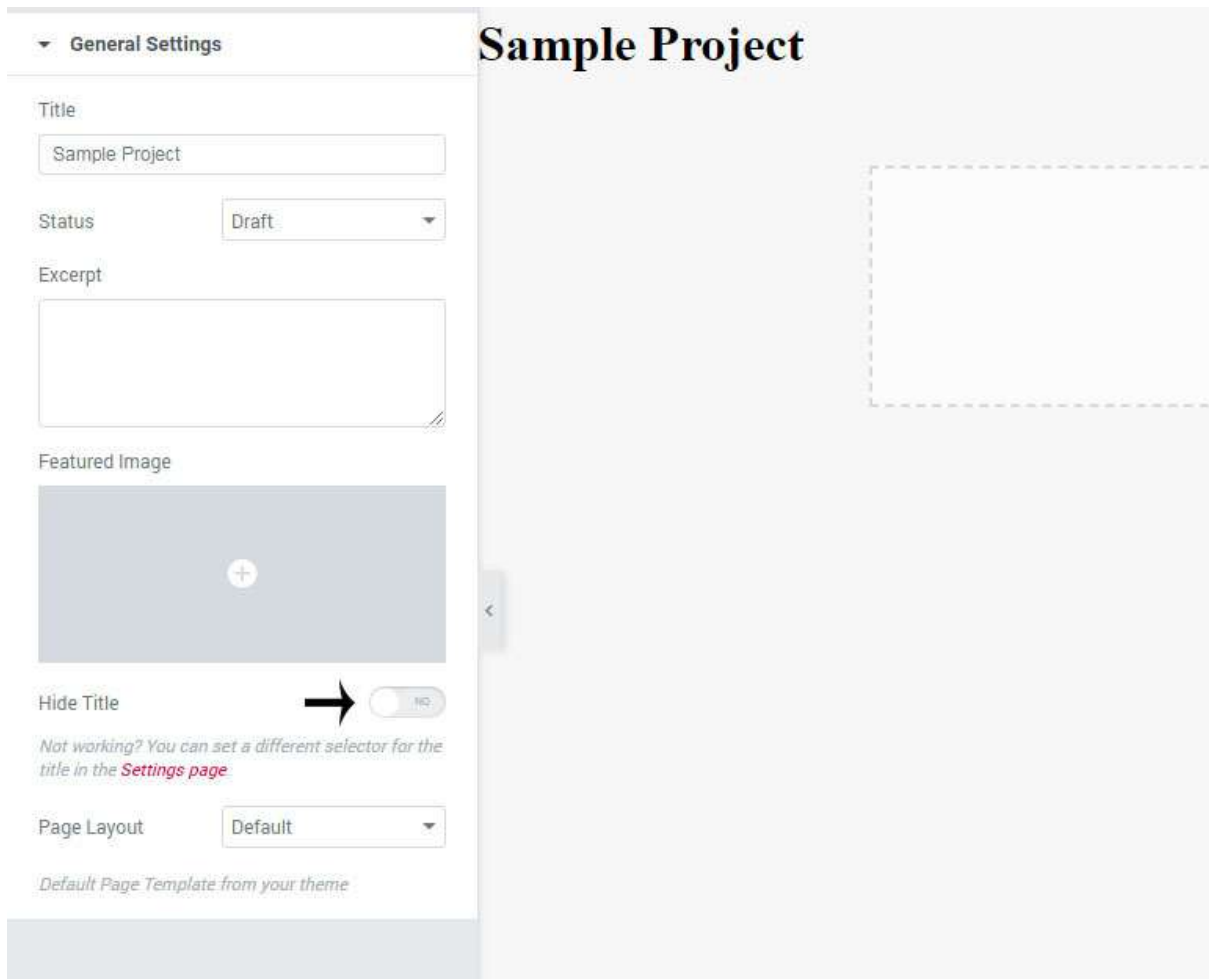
General Settings

Title

Sample Project

Status

Draft

Excerpt

Featured Image

Hide Title

NO

Not working? You can set a different selector for the title in the Settings page

Page Layout

Default

Default Page Template from your theme

Sample Project